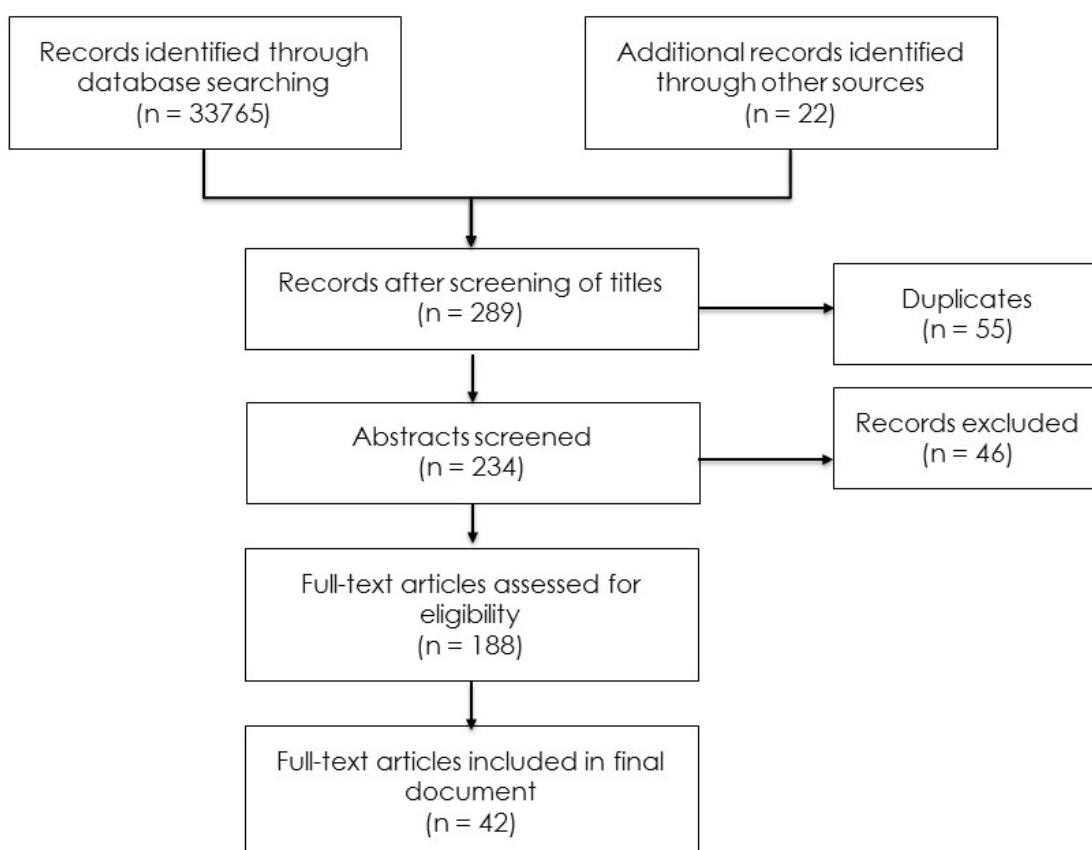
Records identified through database searching
(n = 33765)

Additional records identified through other sources
(n = 22)

Records after screening of titles
(n = 289)

Duplicates
(n = 55)

Abstracts screened
(n = 234)

Records excluded
(n = 46)

Full-text articles assessed for eligibility
(n = 188)

Full-text articles included in final document
(n = 42)